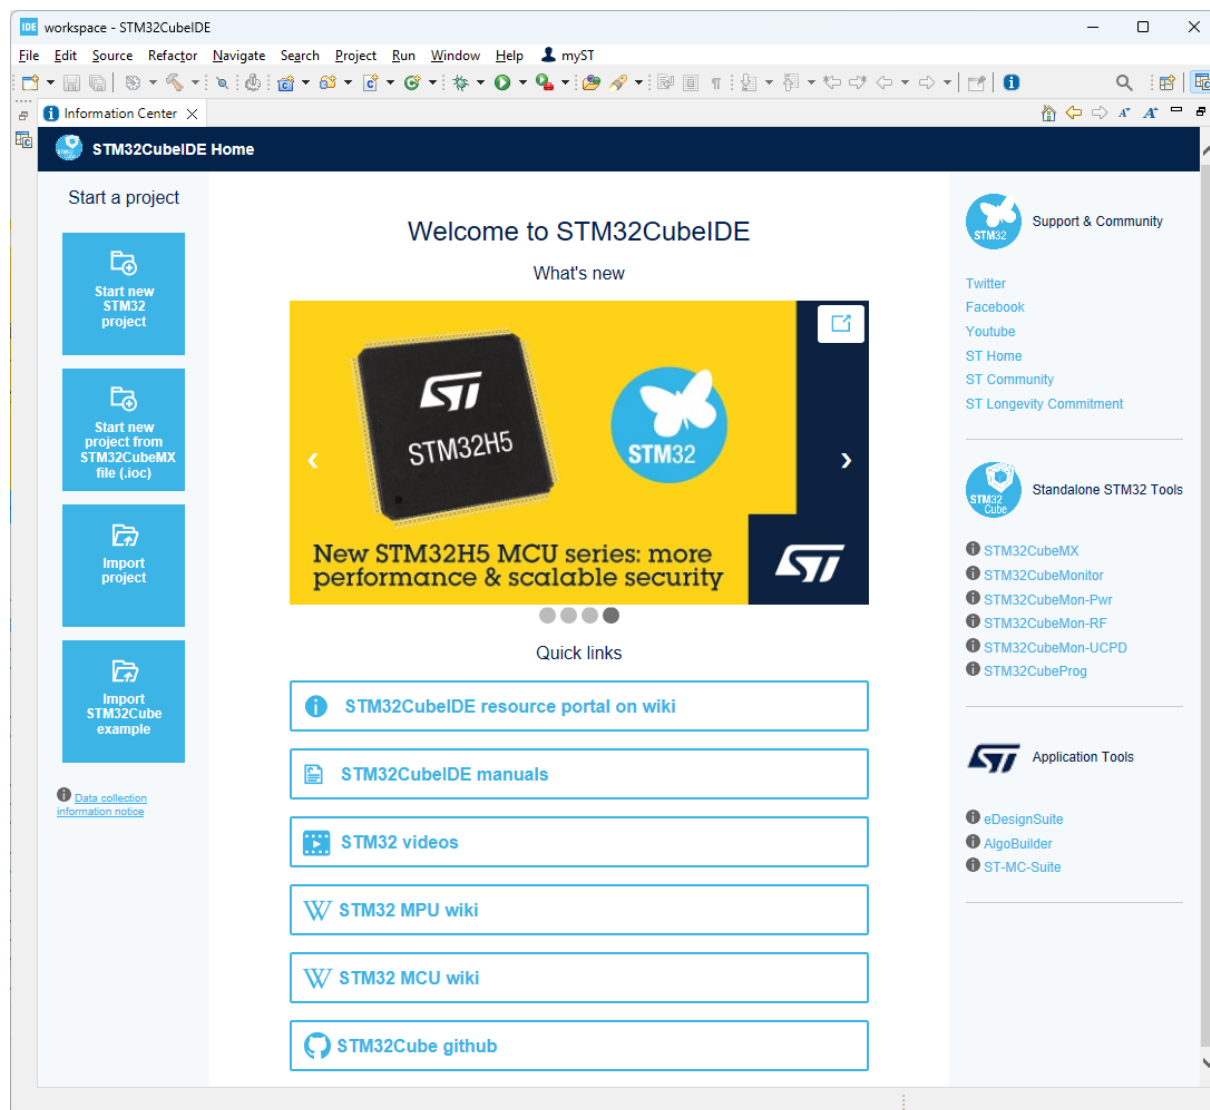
IDE workspace - STM32CubeIDE

File Edit Source Refactor Navigate Search Project Run Window Help myST

Information Center

STM32CubeIDE Home

Start a project

Start new STM32 project

Start new project from STM32CubeMX file (.ioc)

Import project

Import STM32Cube example

Data collection information notice

Welcome to STM32CubeIDE

What's new

STM32H5

STM32

New STM32H5 MCU series: more performance & scalable security

Quick links

STM32CubeIDE resource portal on wiki

STM32CubeIDE manuals

STM32 videos

STM32 MPU wiki

STM32 MCU wiki

STM32Cube github

STM32

Support & Community

Twitter
Facebook
Youtube
ST Home
ST Community
ST Longevity Commitment

STM32 Cube

Standalone STM32 Tools

STM32CubeMX
STM32CubeMonitor
STM32CubeMon-Pwr
STM32CubeMon-RF
STM32CubeMon-UCPD
STM32CubeProg

Application Tools

eDesignSuite
AlgoBuilder
ST-MC-Suite